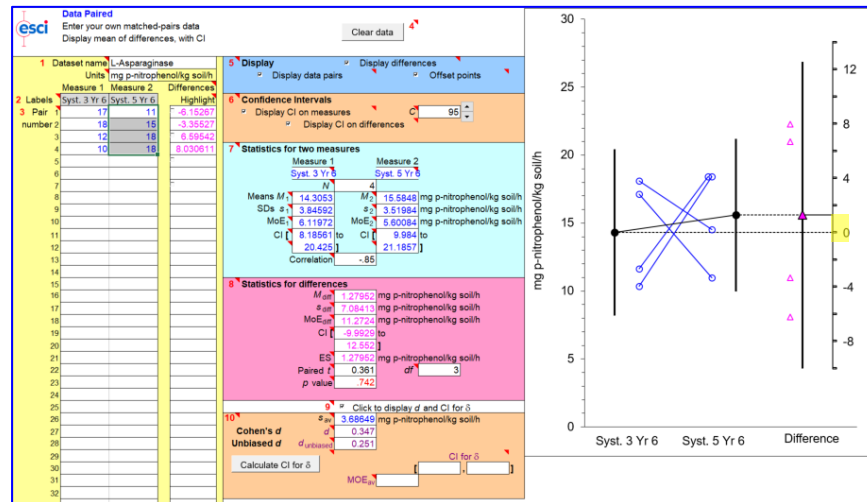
esci Data Paired
Enter your own matched-pairs data
Display mean of differences, with CI

Clear data 4

1 Dataset name L-Asparaginase
Units mg p-nitrophenol/kg soil/h

2 Labels Measure 1 Measure 2 Differences

| | Syst. 3 Yr 6 | Syst. 5 Yr 6 | Highlight |
|---|---|---|---|
| 3 Pair number 1 | 17 | 11 | -6.15267 |
| 2 | 18 | 15 | -3.35527 |
| 3 | 12 | 18 | 6.59542 |
| 4 | 10 | 18 | 8.030611 |
| 5 | | | |
| 6 | | | |
| 7 | | | |
| 8 | | | |
| 9 | | | |
| 10 | | | |
| 11 | | | |
| 12 | | | |
| 13 | | | |
| 14 | | | |
| 15 | | | |
| 16 | | | |
| 17 | | | |
| 18 | | | |
| 19 | | | |
| 20 | | | |
| 21 | | | |
| 22 | | | |
| 23 | | | |
| 24 | | | |
| 25 | | | |
| 26 | | | |
| 27 | | | |
| 28 | | | |
| 29 | | | |
| 30 | | | |
| 31 | | | |
| 32 | | | |

5 Display
Display data pairs
Display differences
Offset points

6 Confidence Intervals
Display CI on measures
$C$ 95
Display CI on differences

7 Statistics for two measures
Measure 1 Syst. 3 Yr 6
Measure 2 Syst. 5 Yr 6
$N$ 4
Means $M_1$ 14.3053 $M_2$ 15.5848 mg p-nitrophenol/kg soil/h
SDs $s_1$ 3.84592 $s_2$ 3.51984 mg p-nitrophenol/kg soil/h
MoE$_1$ 6.11972 MoE$_2$ 5.60084 mg p-nitrophenol/kg soil/h
CI [ 8.18561 to 20.425 ] [ 9.984 to 21.1857 ]
Correlation -.85

8 Statistics for differences
$M_{diff}$ 1.27952 mg p-nitrophenol/kg soil/h
$s_{diff}$ 7.08413 mg p-nitrophenol/kg soil/h
MoE$_{diff}$ 11.2724 mg p-nitrophenol/kg soil/h
CI [ -9.9929 to 12.552 ]
ES 1.27952 mg p-nitrophenol/kg soil/h
Paired $t$ 0.361 $df$ 3
$p$ value .742

9 Click to display $d$ and CI for $\delta$

10 $s_{av}$ 3.68649 mg p-nitrophenol/kg soil/h
Cohen's $d$ $d$ 0.347
Unbiased $d$ $d_{unbiased}$ 0.251
Calculate CI for $\delta$
CI for $\delta$ [ , ]
MOE$_{av}$

30
25
20
15
10
5
0
mg p-nitrophenol/kg soil/h
12
8
4
0
-4
-8
Syst. 3 Yr 6 Syst. 5 Yr 6 Difference